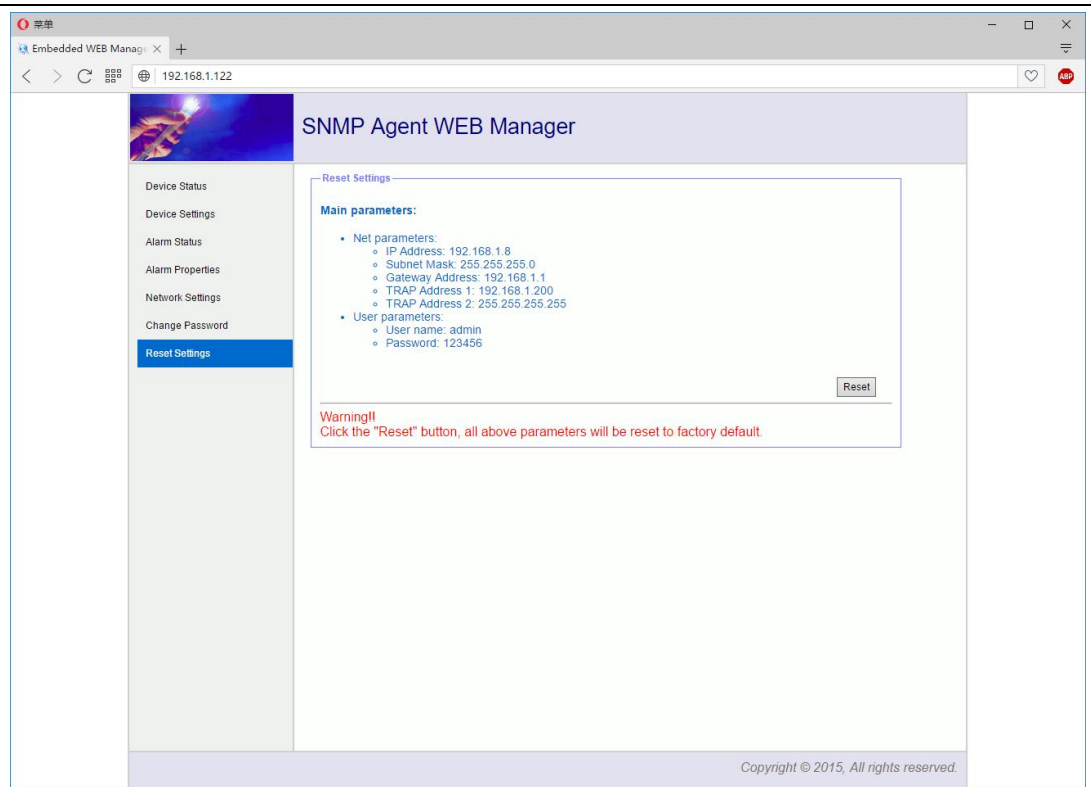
菜单

Embedded WEB Manage ×

192.168.1.122

ABP

SNMP Agent WEB Manager

Device Status
Device Settings
Alarm Status
Alarm Properties
Network Settings
Change Password
Reset Settings

Reset Settings

Main parameters:

- Net parameters:
  - IP Address: 192.168.1.8
  - Subnet Mask: 255.255.255.0
  - Gateway Address: 192.168.1.1
  - TRAP Address 1: 192.168.1.200
  - TRAP Address 2: 255.255.255.255
- User parameters:
  - User name: admin
  - Password: 123456

Reset

Warning!!
Click the "Reset" button, all above parameters will be reset to factory default.

Copyright © 2015, All rights reserved.